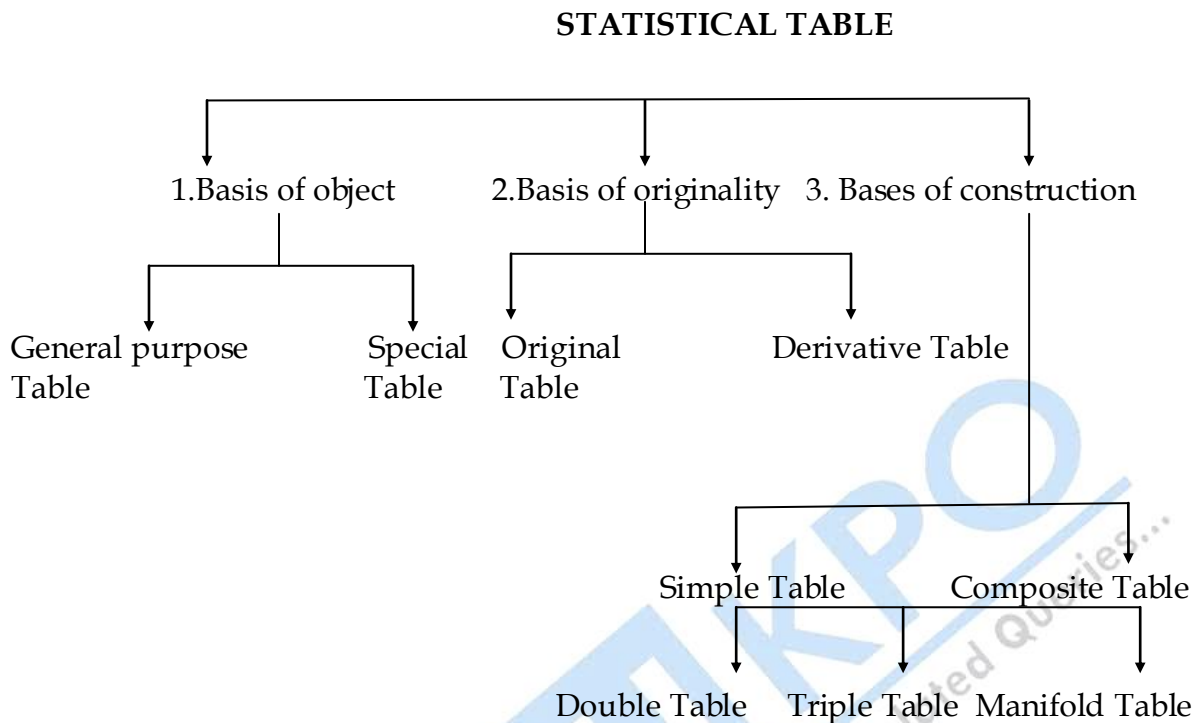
STATISTICAL TABLE

1.Basis of object

2.Basis of originality

3. Bases of construction

General purpose Table

Special Table

Original Table

Derivative Table

Simple Table

Composite Table

Double Table

Triple Table

Manifold Table

KPO

...ted Queries...